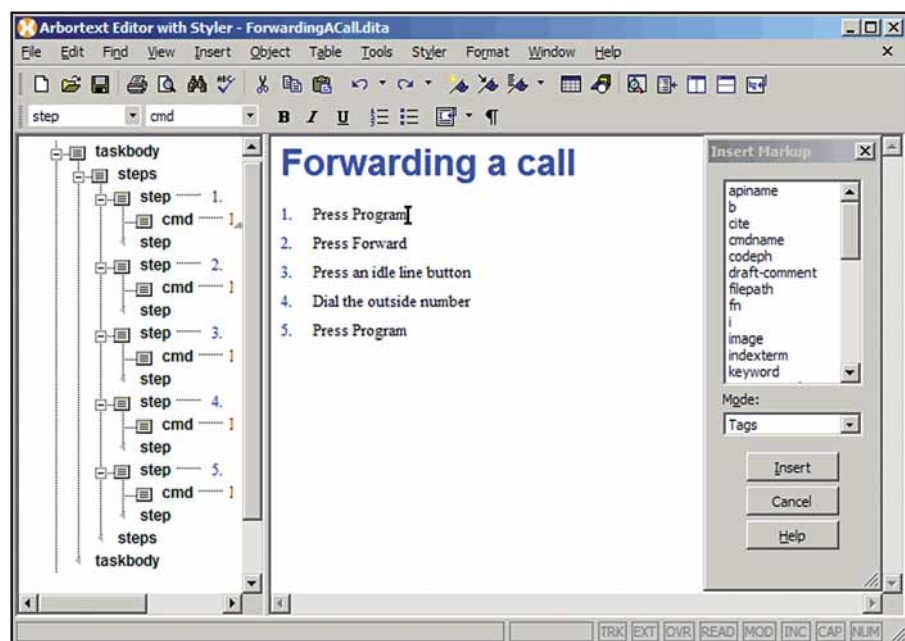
Arbortext Editor with Styler - ForwardingACall.dita

File Edit Find View Insert Object Table Tools Styler Format Window Help

step cmd

B I U ¶

taskbody
steps
step 1.
cmd 1
step
step 2.
cmd 1
step
step 3.
cmd 1
step
step 4.
cmd 1
step
step 5.
cmd 1
step
steps
taskbody

Forwarding a call

1. Press Program
2. Press Forward
3. Press an idle line button
4. Dial the outside number
5. Press Program

Insert Markup

apiname
b
cite
cmdname
codeph
draft-comment
filepath
fn
i
image
indexterm
keyword

Mode:
Tags

Insert
Cancel
Help

TRK EXT OVR READ MOD INC CAP NUM